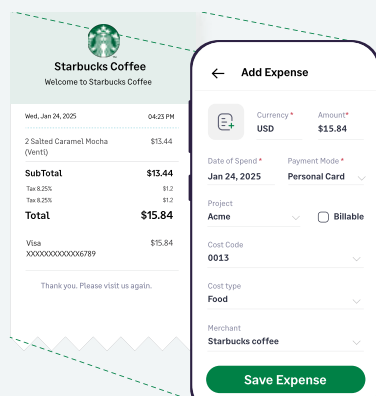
Starbucks Coffee
Welcome to Starbucks Coffee

Wed, Jan 24, 2025
04:23 PM

2 Salted Caramel Mocha (Venti)
$13.44

SubTotal
$13.44

Tax 8.25%
$1.2

Tax 8.25%
$1.2

Total
$15.84

Visa
XXXXXXXXXXXX6789
$15.84

Thank you. Please visit us again.

Add Expense

Currency *
USD

Amount *
$15.84

Date of Spend *
Jan 24, 2025

Payment Mode *
Personal Card

Project
Acme

Billable

Cost Code
0013

Cost type
Food

Merchant
Starbucks coffee

Save Expense